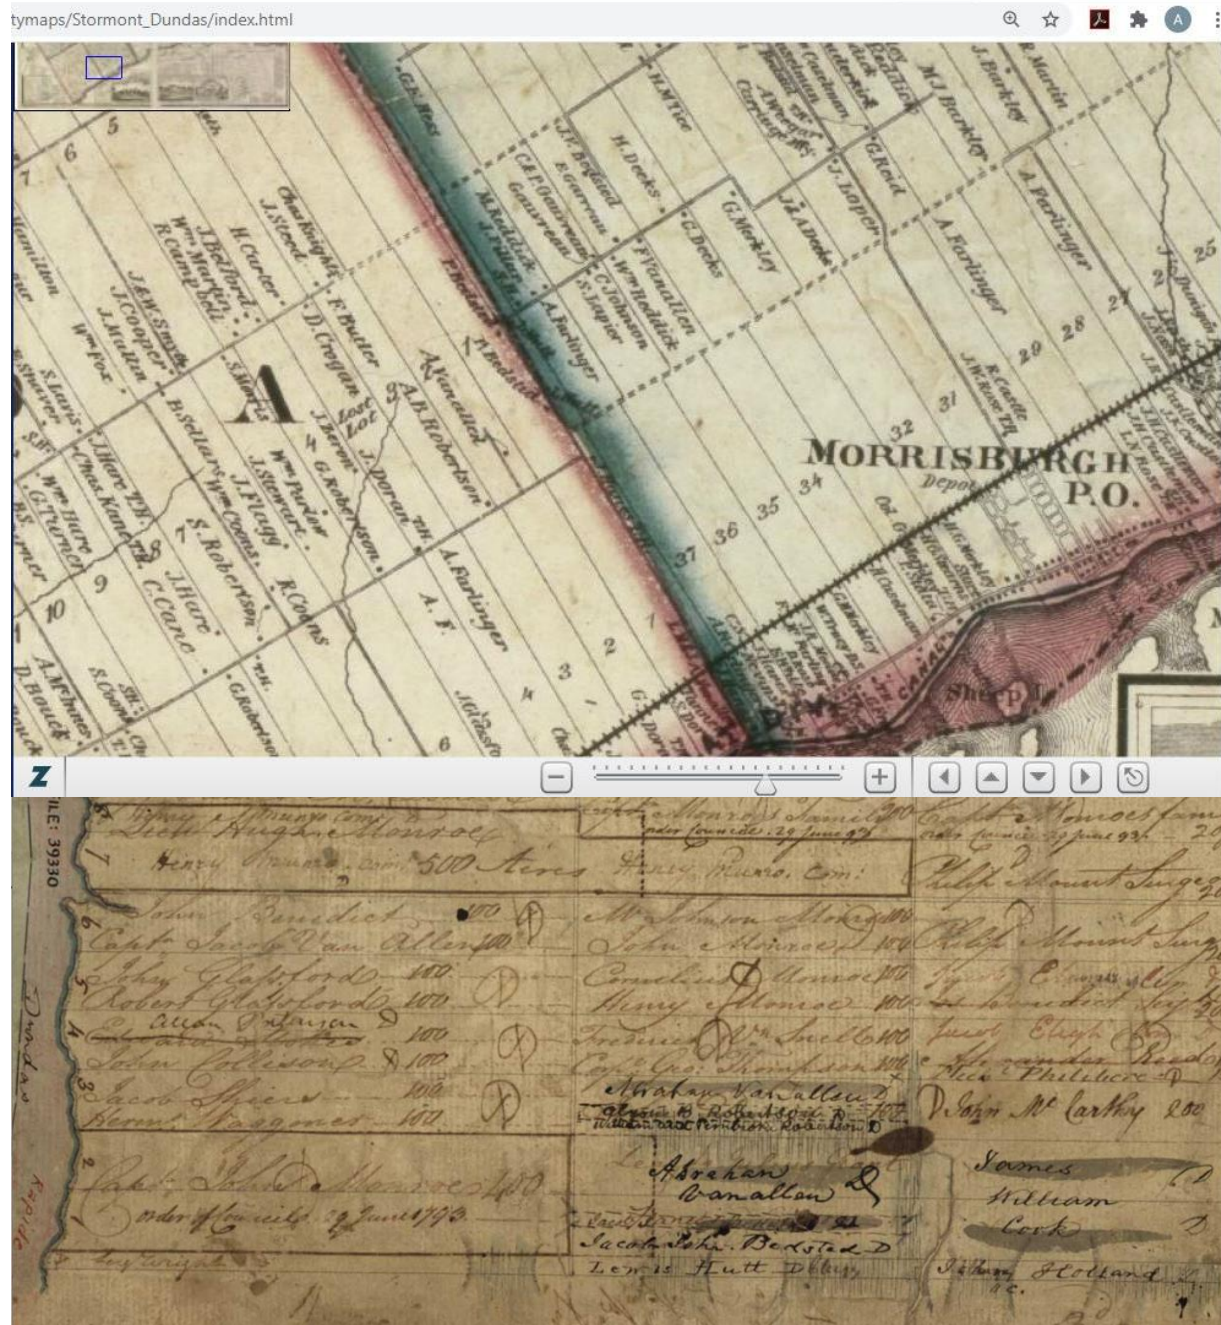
tymaps/Stormont_Dundas/index.html

5
6
7
G.P. Hess
H.M. Tice
H. Decks
G. Decks
G. Merkley
J.&A. Decks
J. Loper
G. Reid
M.J. Barkley
J. Barkley
R. Martin
A. Farlinger
A. Farlinger
J.W. Rose
R. Castle
J.T. Beldfield
E. Garrieau
C.&F. Gaurreau
Gaurreau
M. Reddick
J. Duiney
F. Doran
A. Farlinger
S. Lapier
C. Johnston
Wm. Reddick
F. Vanallen
Chas. Knight
J. Steed
H. Carter
J. Bedford
Wm. Martin
R. Campbell
J.&W. Smith
J. Cooper
J. Mullin
Wm. Fox
Hamilton
F. Butler
D. Crogan
A
J. Brown
Lost Lot
4 G. Robertson
Wm. Purdy
J. Stewart
J. Doran
A.B. Robertson
A. Vanallen
J. Flagg
Wm. Coons
S. Robertson
R. Coons
B. Sellars
J. Hare
Chas. Kane
S. Harris
S.W.
Wm. Hare
G. Turner
8
7
9
10
J. Hare
C. Cane
A. Farlinger
A. F.
3
2
1
4
6
37
36
35
34
32
31
29
28
27
26
25
MORRISBURGH
P.O.
Depot
CANAL
Sheep I.
A. McInnes
D. Bouck
S. Coons
G. Robertson
G. Doran

Z

FILE: 39330
Henry Munro Com.
Lieut. Hugh Monroe
Henry Munro Com. 500 Acres
Henry Munro Com.
Capt. Monroe's Family order Council 29 June 93
Capt. Monroe's family order Council 29 June 93
Philip Mount Surgeon
John Benedict 100
Capt. Jacob Van Allen 100
John Glassford 100
Robert Glassford 100
Allan Paterson 100
John Collison 100
Jacob Sheers 100
Herman Waggoner 100
Mr. Johnson Monroe 100
John Monroe 100
Cornelius Monroe 100
Henry Monroe 100
Frederick Wm. Snell 100
Capt. Geo. Thompson 100
Abraham Vanallen
Alexander Robertson 100
Abraham Vanallen
Jacob John Bedsted
Lewis Hutt
Philip Mount Surgeon
Elizabeth
Alexander Reade
Philibert
John Mc Carthy 200
James William Cook
John Holland
Capt. John Monroe 400
order of Council 29 June 1793
Dundas
Rapids
1
6
5
4
3
2